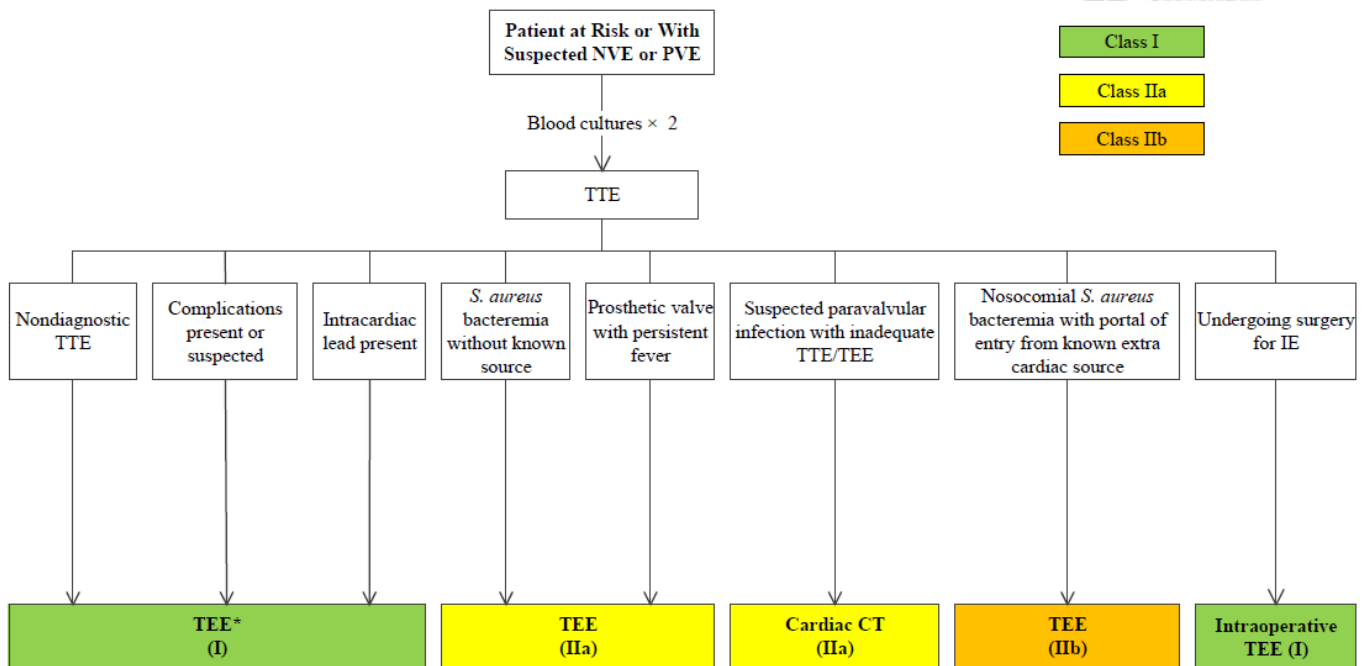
Patient at Risk or With Suspected NVE or PVE

Class I

Class IIa

Class IIb

Blood cultures × 2

TTE

Nondiagnostic TTE

Complications present or suspected

Intracardiac lead present

*S. aureus* bacteremia without known source

Prosthetic valve with persistent fever

Suspected paravalvular infection with inadequate TTE/TEE

Nosocomial *S. aureus* bacteremia with portal of entry from known extra cardiac source

Undergoing surgery for IE

TEE* (I)

TEE (IIa)

Cardiac CT (IIa)

TEE (IIb)

Intraoperative TEE (I)